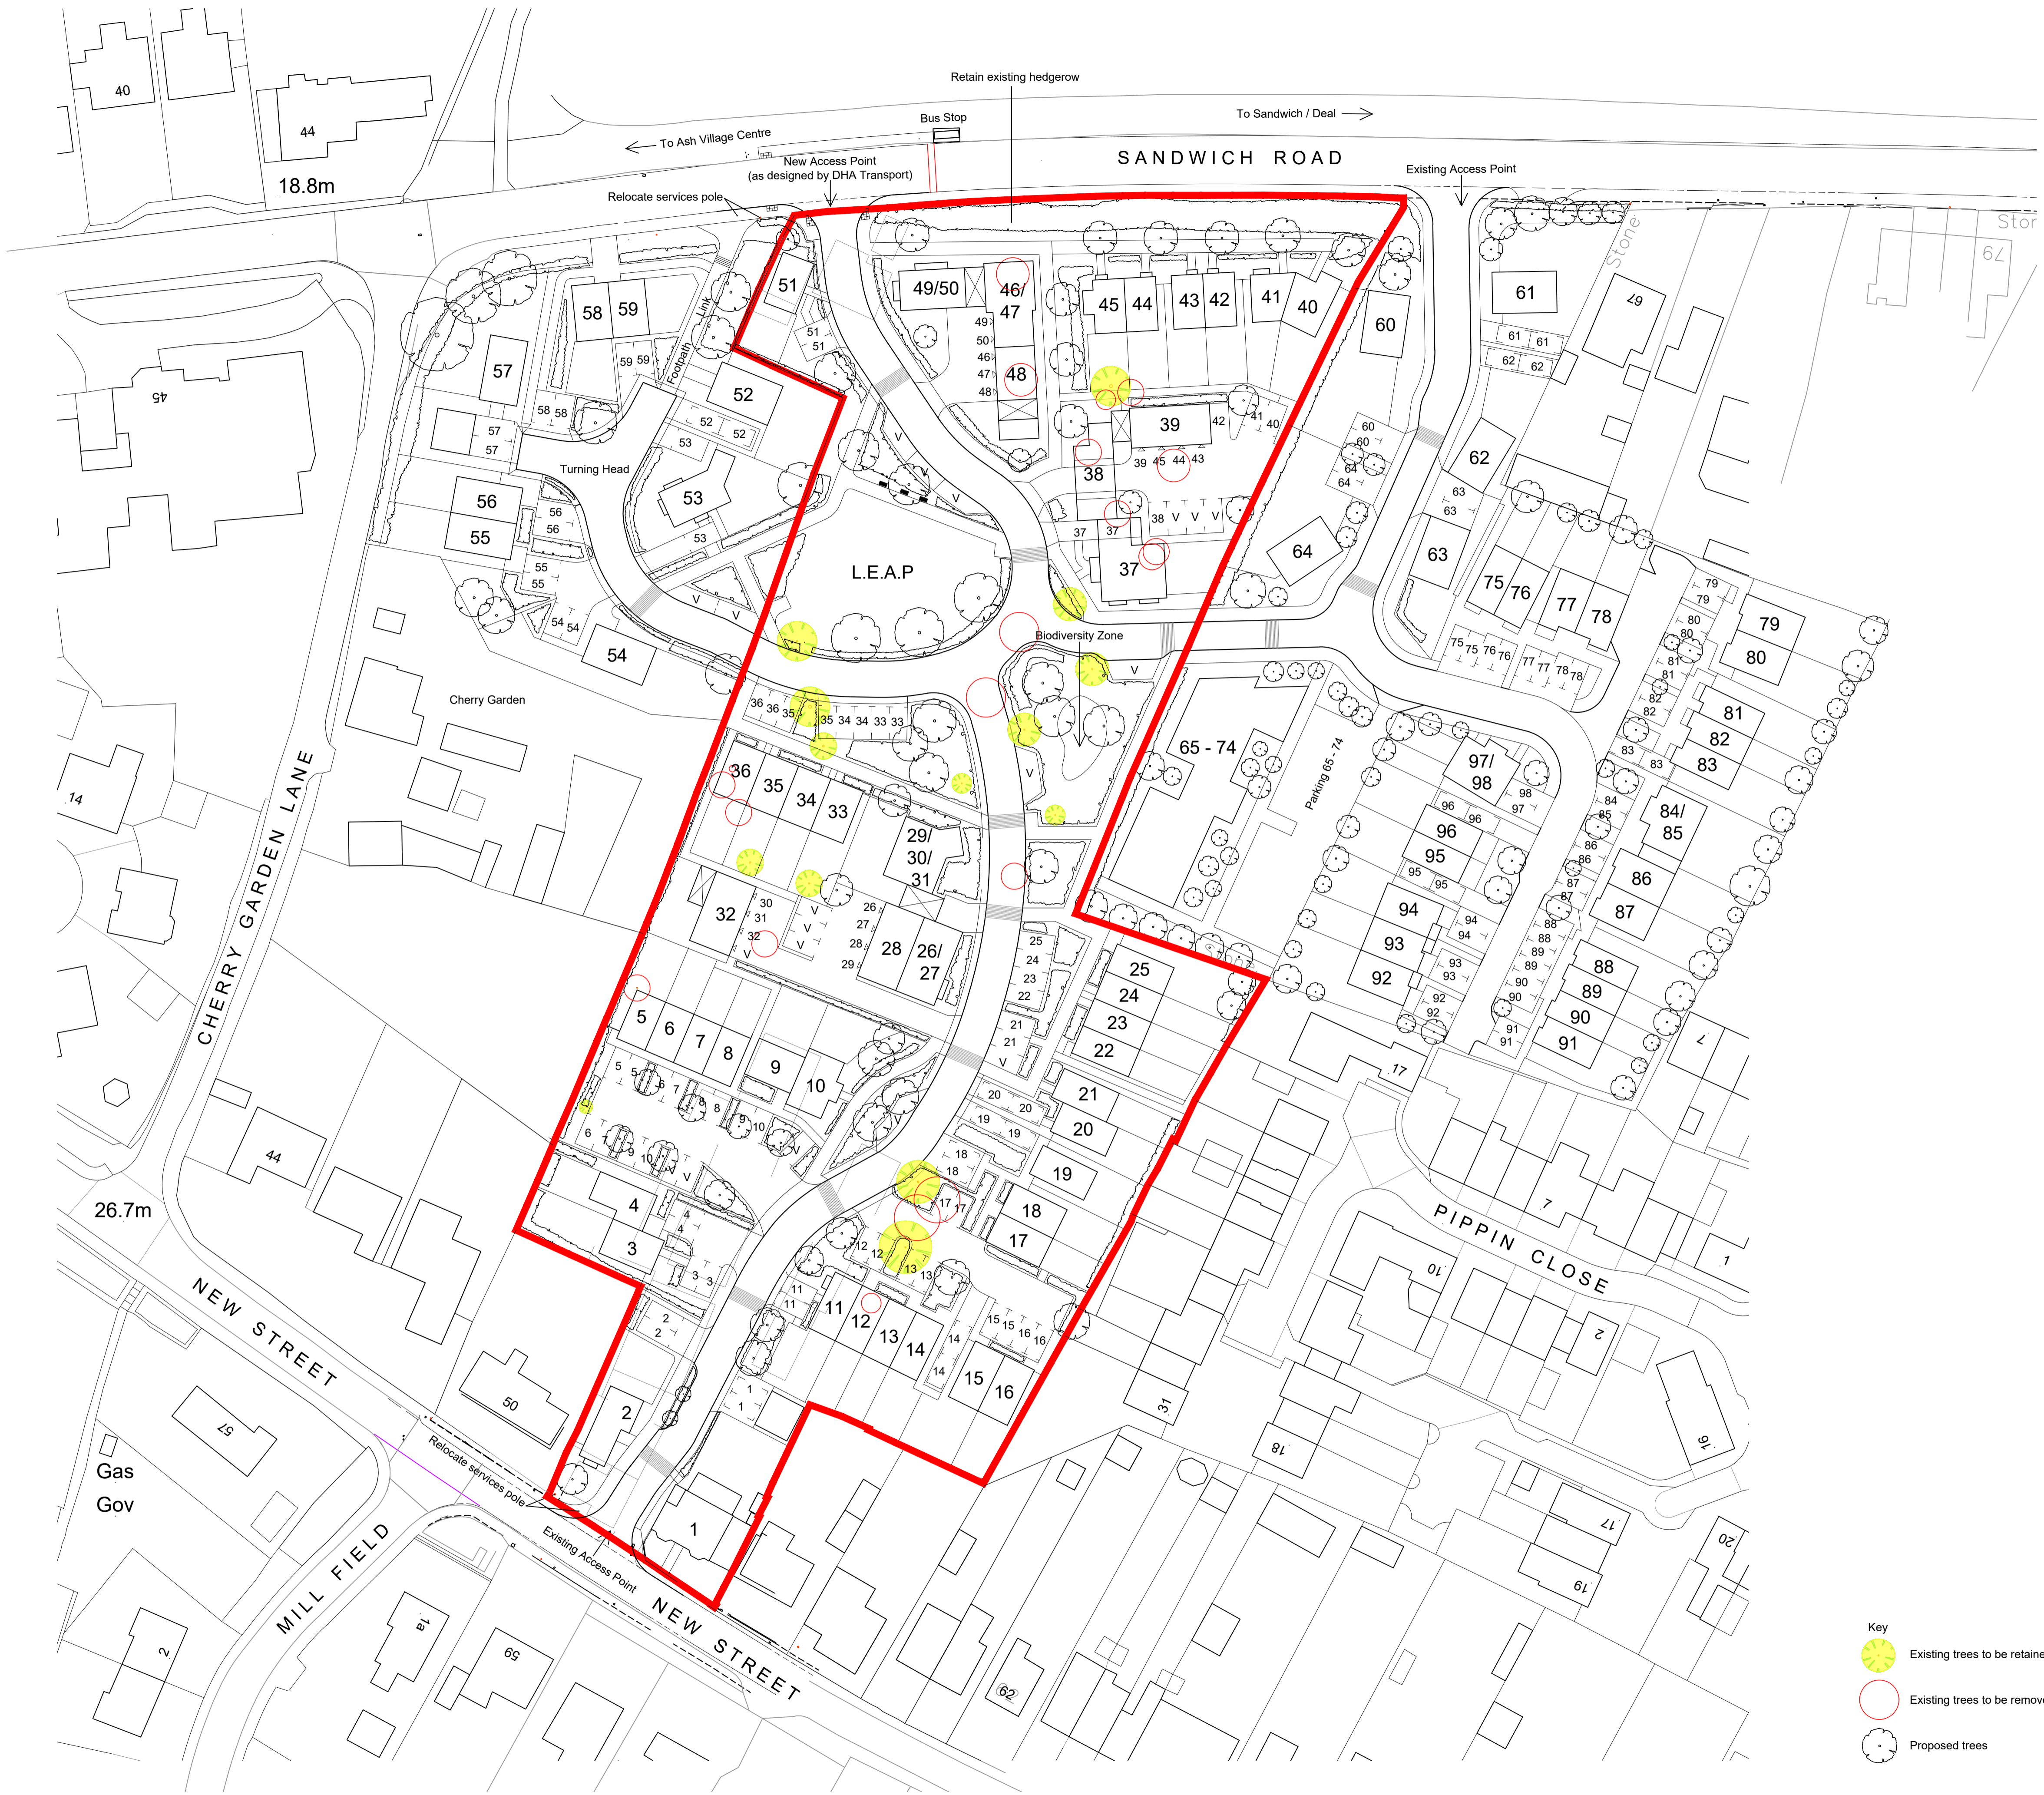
Retain existing hedgerow
Bus Stop
To Sandwich / Deal
To Ash Village Centre
New Access Point
(as designed by DHA Transport)
SANDWICH ROAD
Existing Access Point
Relocate services pole
18.8m
40
44
Stone
Stor
79
45
51
58 59
57
49/50
46/47
45 44
43 42
41 40
60
61
52
53
56
55
54
48
39
38
37
64
62
63
75 76
77 78
79
80
81
82
83
84/85
86
87
88
89
90
91
Link
Footpath
Turning Head
L.E.A.P
Biodiversity Zone
Cherry Garden
36 35 34 33
29/30/31
32
28
26/27
25
24
23
22
21
20
19
18
17
65 - 74
Parking 65 - 74
97/98
96
95
94
93
92
5 6 7 8
9
10
4
3
2
1
11 12 13 14
15 16
CHERRY GARDEN LANE
26.7m
NEW STREET
MILL FIELD
Relocate services pole
Existing Access Point
NEW STREET
PIPPIN CLOSE
Gas
Gov
44
50
57
59
62
31
18
17
19
20
16
10
2
1
7
Key
Existing trees to be retaine
Existing trees to be remove
Proposed trees